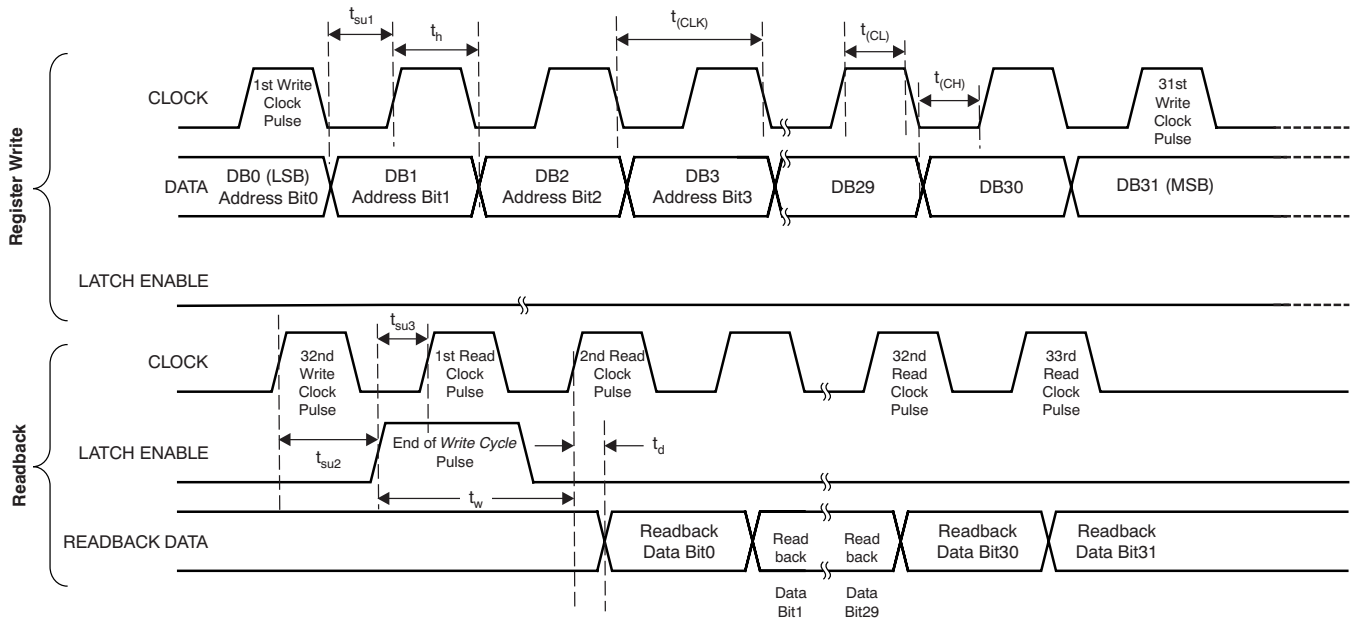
$t_{su1}$

$t_h$

$t_{(CLK)}$

$t_{(CL)}$

$t_{(CH)}$

Register Write

CLOCK

1st Write Clock Pulse

31st Write Clock Pulse

DATA

DB0 (LSB) Address Bit0

DB1 Address Bit1

DB2 Address Bit2

DB3 Address Bit3

DB29

DB30

DB31 (MSB)

LATCH ENABLE

Readback

$t_{su3}$

CLOCK

32nd Write Clock Pulse

1st Read Clock Pulse

2nd Read Clock Pulse

32nd Read Clock Pulse

33rd Read Clock Pulse

LATCH ENABLE

$t_{su2}$

End of Write Cycle Pulse

$t_d$

$t_w$

READBACK DATA

Readback Data Bit0

Read back

Data Bit1

Read back

Data Bit29

Readback Data Bit30

Readback Data Bit31